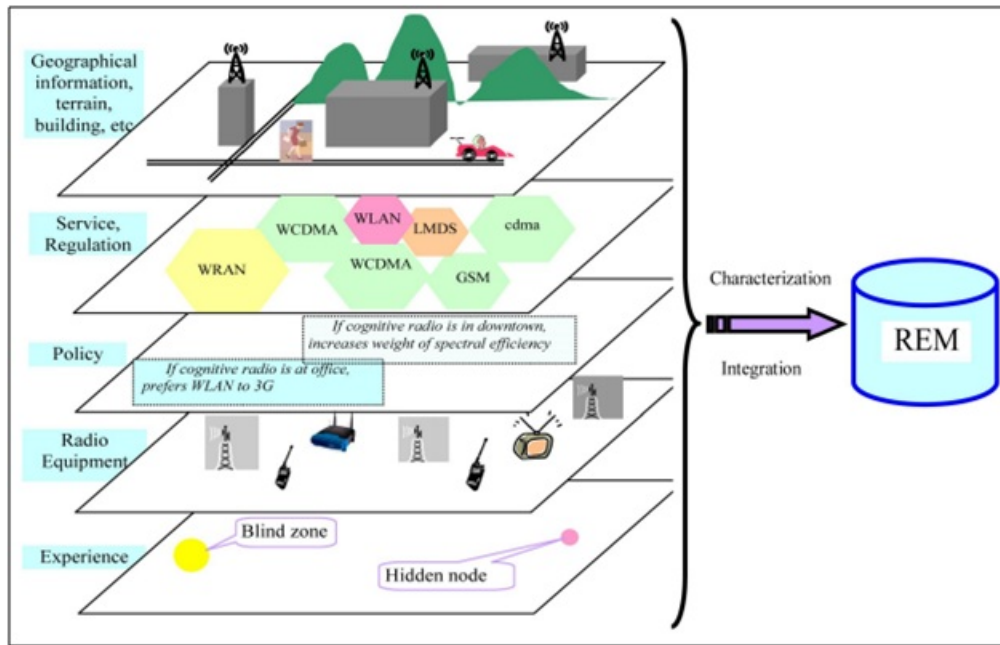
Geographical information, terrain, building, etc

Service, Regulation

WCDMA

WLAN

LMDS

cdma

WRAN

WCDMA

GSM

Policy

If cognitive radio is in downtown, increases weight of spectral efficiency

If cognitive radio is at office, prefers WLAN to 3G

Radio Equipment

Experience

Blind zone

Hidden node

Characterization

Integration

REM